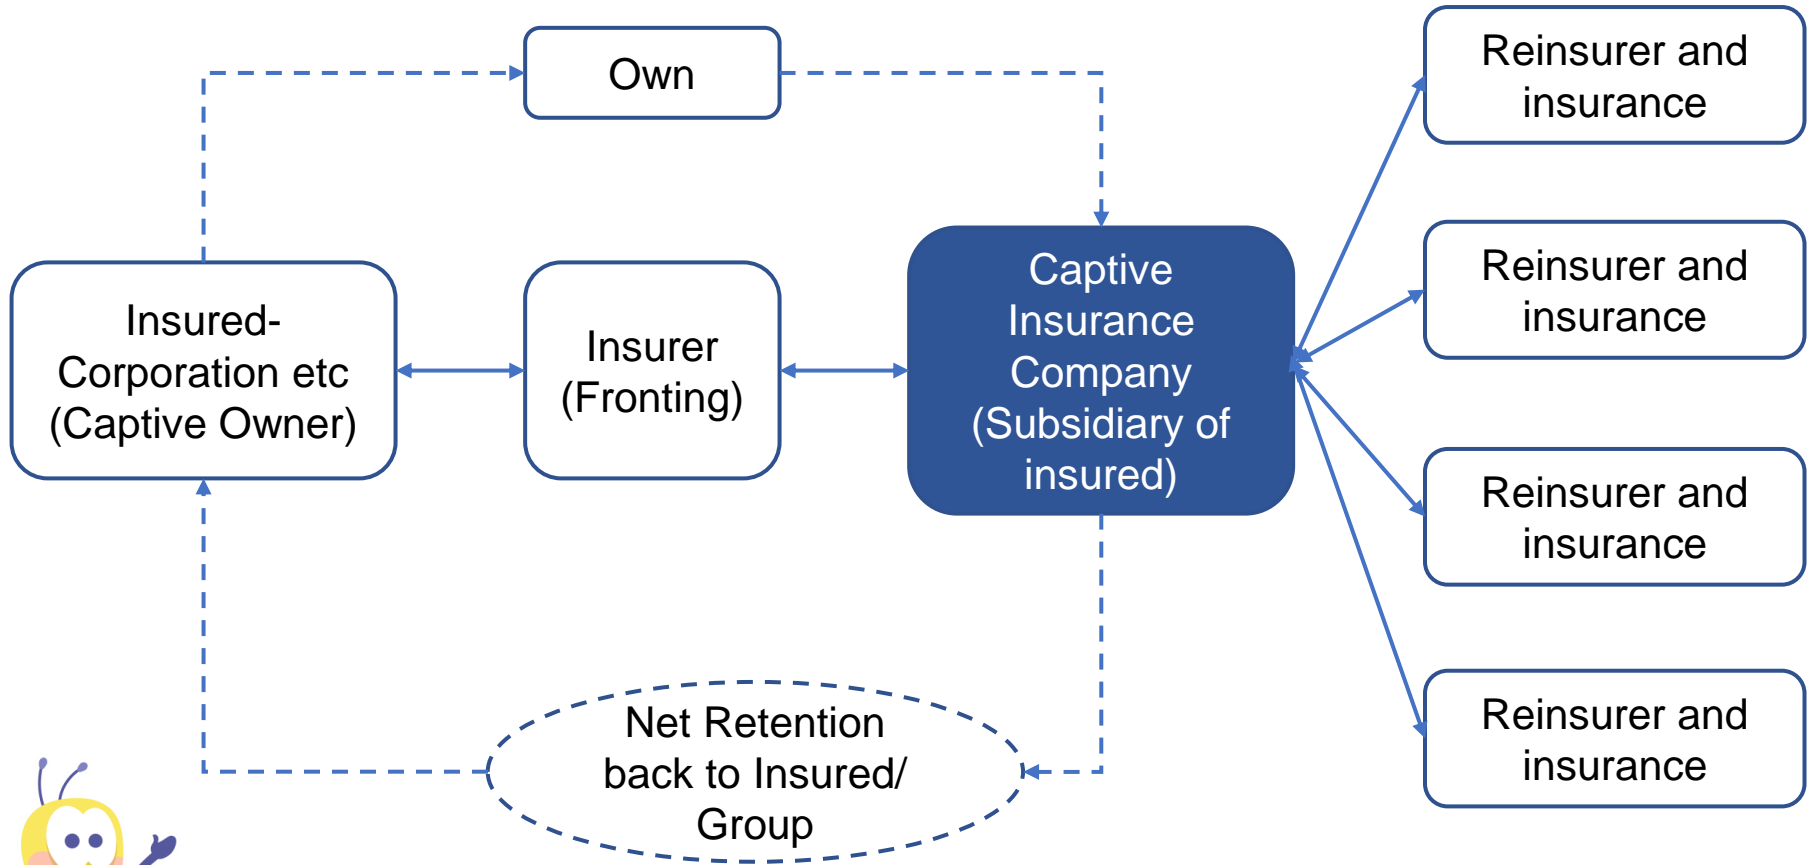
Own

Insured-Corporation etc (Captive Owner)

Insurer (Fronting)

Captive Insurance Company (Subsidiary of insured)

Reinsurer and insurance

Reinsurer and insurance

Reinsurer and insurance

Reinsurer and insurance

Net Retention back to Insured/ Group